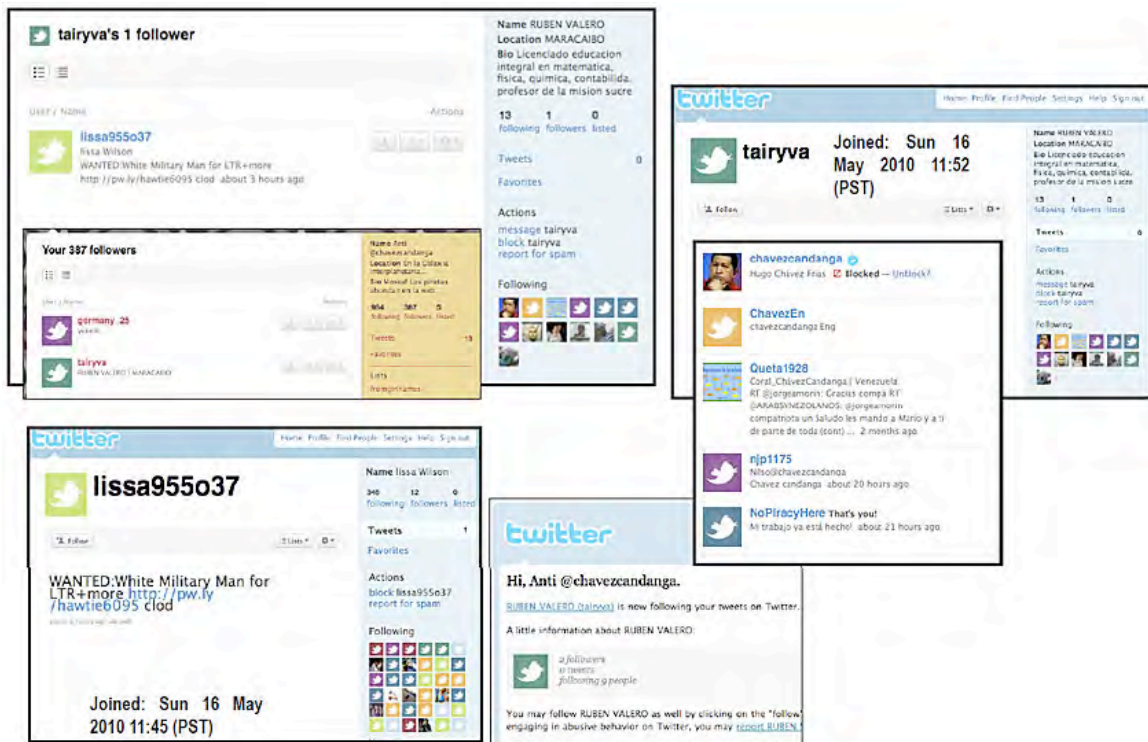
tairyva's 1 follower

User / Name Actions

lissa955o37
lissa Wilson
WANTED:White Military Man for LTR+more
http://pw.ly/hawtie6095 clod about 3 hours ago

Name RUBEN VALERO
Location MARACAIBO
Bio Licenciado educacion integral en matematica, fisica, quimica, contabilida. profesor de la mision sucre

13 following 1 followers 0 listed

Tweets 0

Favorites

Actions
message tairyva
block tairyva
report for spam

Following

Your 387 followers

User / Name Actions

germany_25
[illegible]

tairyva
RUBEN VALERO | MARACAIBO

Name Anti @chavezcandanga
Location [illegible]
Bio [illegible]
954 following 387 followers 5 listed
Tweets 13
Favorites
Lists
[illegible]

twitter Home Profile Find People Settings Help Sign out

tairyva

Joined: Sun 16 May 2010 11:52 (PST)

Follow Lists

Name RUBEN VALERO
Location MARACAIBO
Bio Licenciado educacion integral en matematica, fisica, quimica, contabilida. profesor de la mision sucre
13 following 1 followers 0 listed
Tweets 0
Favorites
Actions
message tairyva
block tairyva
report for spam
Following

chavezcandanga
Hugo Chávez Frías Blocked — Unblock?

ChavezEn
chavezcandanga Eng

Queta1928
Coral_ChávezCandanga | Venezuela
RT @jorgeamorin: Gracias compa RT @ARABSVNEZOLANOS: @jorgeamorin compatriota un Saludo les mando a Mario y a ti de parte de toda (cont) ... 2 months ago

njp1175
Nilso@chavezcandanga
Chavez candanga about 20 hours ago

NoPiracyHere That's you!
Mi trabajo ya está hecho! about 21 hours ago

twitter Home Profile Find People Settings Help Sign out

lissa955o37

Follow Lists

WANTED:White Military Man for LTR+more http://pw.ly/hawtie6095 clod
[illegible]

Joined: Sun 16 May 2010 11:45 (PST)

Name lissa Wilson
346 following 12 followers 0 listed
Tweets 1
Favorites
Actions
block lissa955o37
report for spam
Following

twitter

Hi, Anti @chavezcandanga.

RUBEN VALERO (tairyva) is now following your tweets on Twitter.

A little information about RUBEN VALERO:

0 followers
0 tweets
following 9 people

You may follow RUBEN VALERO as well by clicking on the "follow" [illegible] engaging in abusive behavior on Twitter, you may report RUBEN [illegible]